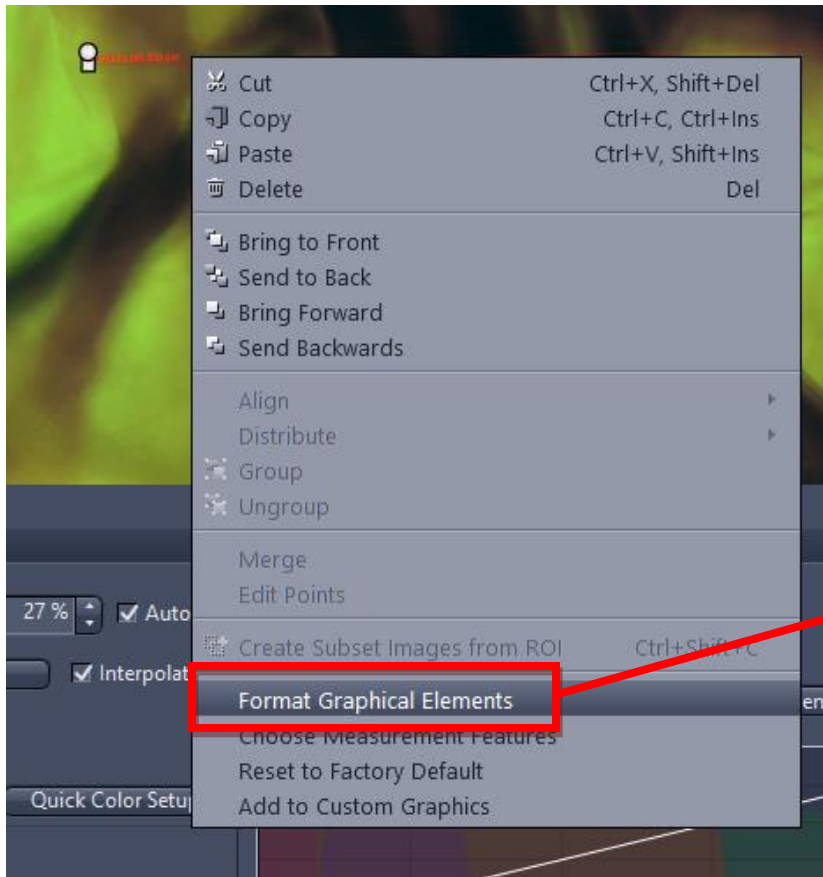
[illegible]

Cut Ctrl+X, Shift+Del
Copy Ctrl+C, Ctrl+Ins
Paste Ctrl+V, Shift+Ins
Delete Del

Bring to Front
Send to Back
Bring Forward
Send Backwards

Align
Distribute
Group
Ungroup

Merge
Edit Points

Create Subset Images from ROI Ctrl+Shift+C

Format Graphical Elements
Choose Measurement Features
Reset to Factory Default
Add to Custom Graphics

27 %
Auto
Interpolat
Quick Color Setu
en